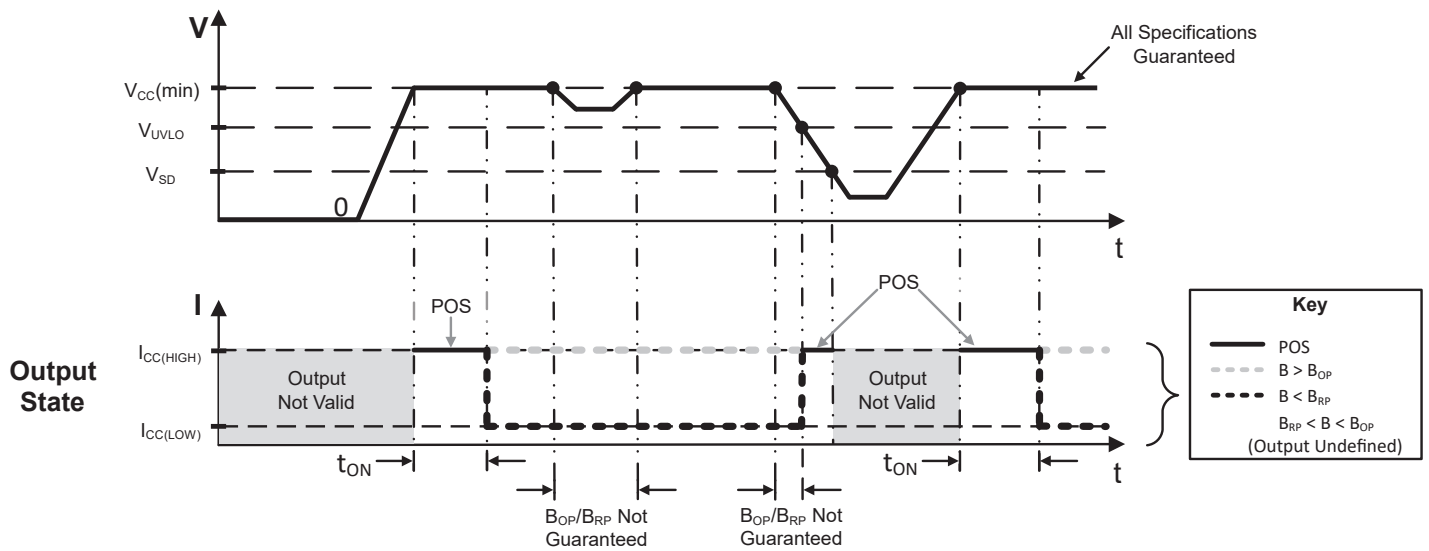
V

All Specifications Guaranteed

$V_{CC}$(min)

$V_{UVLO}$

$V_{SD}$

0

t

I

POS

POS

Output State

$I_{CC(HIGH)}$

$I_{CC(LOW)}$

Output Not Valid

Output Not Valid

$t_{ON}$

$t_{ON}$

t

$B_{OP}/B_{RP}$ Not Guaranteed

$B_{OP}/B_{RP}$ Not Guaranteed

Key

POS

$B > B_{OP}$

$B < B_{RP}$

$B_{RP} < B < B_{OP}$ (Output Undefined)